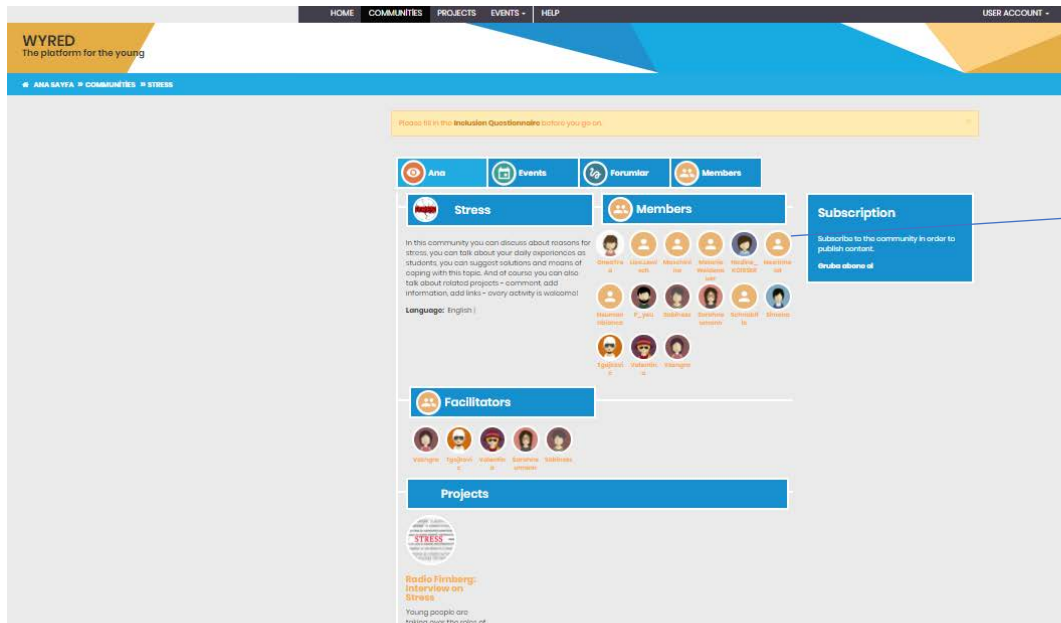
HOME COMMUNITIES PROJECTS EVENTS HELP USER ACCOUNT

WYRED
The platform for the young

ANA SAYFA » COMMUNITIES » STRESS

Please fill in the Inclusion Questionnaire before you go on.

Ana Events Forumlar Members

Stress

In this community you can discuss about reasons for stress, you can talk about your daily experiences as students, you can suggest solutions and means of coping with this topic. And of course you can also talk about related projects - comment, add information, add links - every activity is welcome!

Language: English |

Members

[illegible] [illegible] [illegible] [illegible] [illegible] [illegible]
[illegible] F_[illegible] Sabinas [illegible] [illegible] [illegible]
Tgajkaz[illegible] Valentin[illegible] Vangia

Subscription

Subscribe to the community in order to publish content.

Gruba abone ol

Facilitators

Vangia Tgajkaz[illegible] Valentin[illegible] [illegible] Sabinas

Projects

STRESS

Radio Fimberg: Interview on Stress

Young people are taking over the roles of